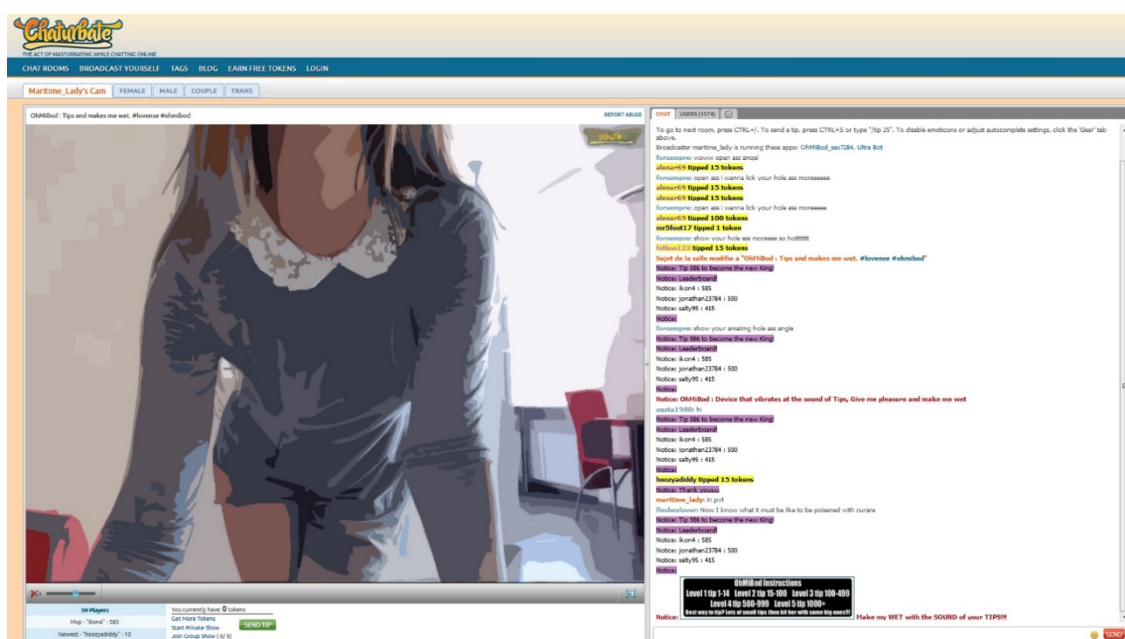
Chaturbate
THE ACT OF MASTURBATING WHILE CHATTING ONLINE

CHAT ROOMS BROADCAST YOURSELF TAGS BLOG EARN FREE TOKENS LOGIN

Maritime_Lady's Cam FEMALE MALE COUPLE TRANS

OhMiBod : Tips and makes me wet. #lovense #ohmibod

REPORT ABUSE

CHAT USERS (1574)

To go to next room, press CTRL+/. To send a tip, press CTRL+S or type "/tip 25". To disable emoticons or adjust autocomplete settings, click the 'Gear' tab above.
Broadcaster maritime_lady is running these apps: OhMiBod_sex7284, Ultra Bot
forsempre: wowwww open ass angel
alenar69 tipped 15 tokens
forsempre: open ass i wanna lick your hole ass moreeeeee
alenar69 tipped 15 tokens
alenar69 tipped 15 tokens
forsempre: open ass i wanna lick your hole ass moreeeeee
alenar69 tipped 100 tokens
mr5foot17 tipped 1 token
forsempre: show your hole ass moreeee so hottttttt
fatboo123 tipped 15 tokens
Sujet de la salle modifie a "OhMiBod : Tips and makes me wet. #lovense #ohmibod"
Notice: Tip 586 to become the new King!
Notice: Leaderboard
Notice: ikon4 : 585
Notice: jonathan23784 : 500
Notice: salty95 : 415
Notice:
forsempre: show your amazing hole ass angle
Notice: Tip 586 to become the new King!
Notice: Leaderboard
Notice: ikon4 : 585
Notice: jonathan23784 : 500
Notice: salty95 : 415
Notice:
Notice: OhMiBod : Device that vibrates at the sound of Tips, Give me pleasure and make me wet
aguta1980: hi
Notice: Tip 586 to become the new King!
Notice: Leaderboard
Notice: ikon4 : 585
Notice: jonathan23784 : 500
Notice: salty95 : 415
Notice:
hoozyadiddy tipped 15 tokens
Notice: Thank youuu
maritime_lady: in pvt
fleshexlover: Now I know what it must be like to be poisoned with curare
Notice: Tip 586 to become the new King!
Notice: Leaderboard
Notice: ikon4 : 585
Notice: jonathan23784 : 500
Notice: salty95 : 415
Notice:
Notice: OhMiBod Instructions Level 1 tip 1-14 Level 2 tip 15-100 Level 3 tip 100-499 Level 4 tip 500-999 Level 5 tip 1000+ Best way to tip? lots of small tips then hit her with some big ones!!! Make my WET with the SOUND of your TIPS!!!

SEND

59 Players
Mvp - "ikon4" - 585
Newest - "hoozyadiddy" - 15

You currently have: 0 tokens
Get More Tokens
Start Private Show
Join Group Show (0/5)
SEND TIP